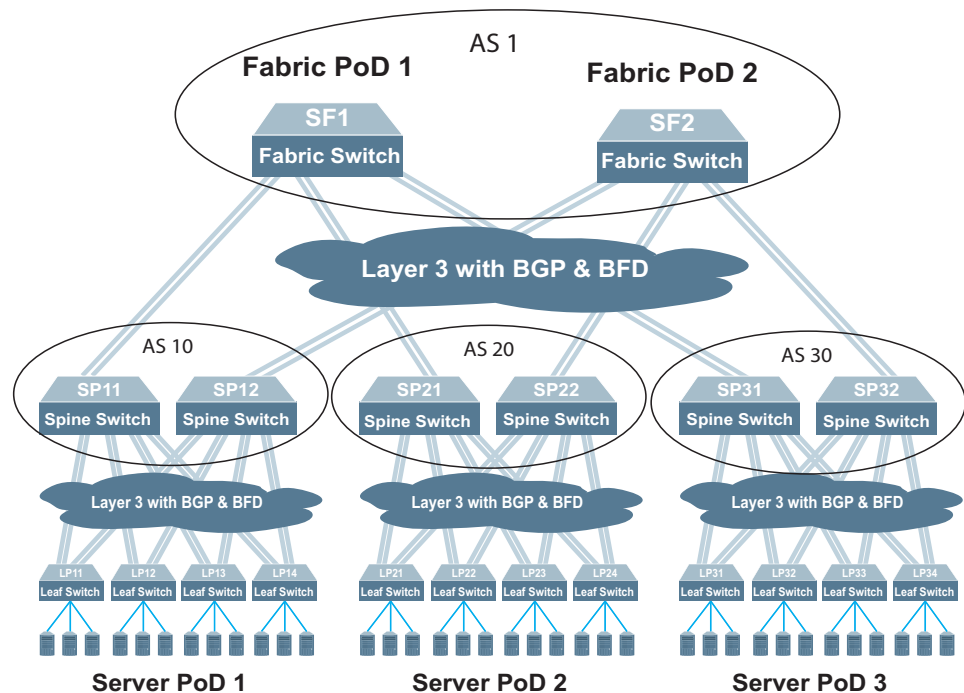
AS 1

Fabric PoD 1

Fabric PoD 2

SF1
Fabric Switch

SF2
Fabric Switch

Layer 3 with BGP & BFD

AS 10

AS 20

AS 30

SP11
Spine Switch

SP12
Spine Switch

SP21
Spine Switch

SP22
Spine Switch

SP31
Spine Switch

SP32
Spine Switch

Layer 3 with BGP & BFD

Layer 3 with BGP & BFD

Layer 3 with BGP & BFD

LP11
Leaf Switch

LP12
Leaf Switch

LP13
Leaf Switch

LP14
Leaf Switch

LP21
Leaf Switch

LP22
Leaf Switch

LP23
Leaf Switch

LP24
Leaf Switch

LP31
Leaf Switch

LP32
Leaf Switch

LP33
Leaf Switch

LP34
Leaf Switch

Server PoD 1

Server PoD 2

Server PoD 3